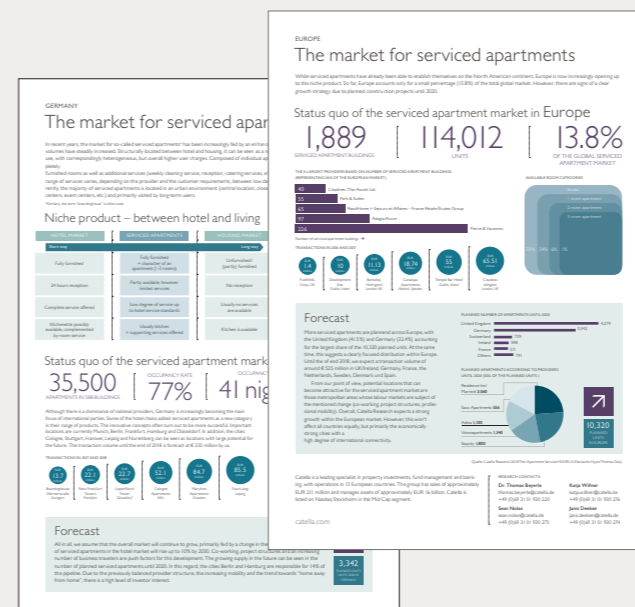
GERMANY

The market for serviced apar

In recent years, the market for so-called serviced apartments has been increasingly fed by an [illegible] volumes have steadily increased. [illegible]

Niche product – between hotel and living

| HOTEL MARKET | SERVICED APARTMENTS | HOUSING MARKET |
|---|---|---|
| Short stay | | |
| Fully furnished | Fully furnished + character of an apartment | Unfurnished (partly) furnished |
| 24 hours reception | Partly available however limited services | No reception |
| Complete service offered | Low degree of service up to hotel service standards | Usually no services are available |
| Kitchenette possibly available, complemented by room service | Usually kitchen + supporting services offered | Kitchen available |

Status quo of the serviced apartment mark

35,500 APARTMENTS IN 588 BUILDINGS

OCCUPANCY RATE 77%

41 nig

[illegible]

Forecast

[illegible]

3,342

EUROPE

The market for serviced apartments

While serviced apartments have already been able to establish themselves on the North American continent, Europe is now increasingly opening up to this niche product. So far Europe accounts only for a small percentage (13.8%) of the total global market. However, there are signs of a clear growth strategy due to planned construction projects until 2020.

Status quo of the serviced apartment market in Europe

1,889 SERVICED APARTMENT BUILDINGS

114,012 UNITS

13.8% OF THE GLOBAL SERVICED APARTMENT MARKET

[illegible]

Forecast

More serviced apartments are planned across Europe, with the United Kingdom (4,179) and Germany (3,292) accounting for the largest share of the 10,320 planned units. At the same time, the suggests a clearly focused distribution within Europe. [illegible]

United Kingdom
Germany
Switzerland
Ireland
France
Others

10,320

Catella is a leading specialist in property investments, fund management and banking, with operations in 13 European countries. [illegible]

RESEARCH CONTACTS

Dr. Thomas Beyerle
Katja Wilbur
Sean Nolan
Jens Denker

catella.com